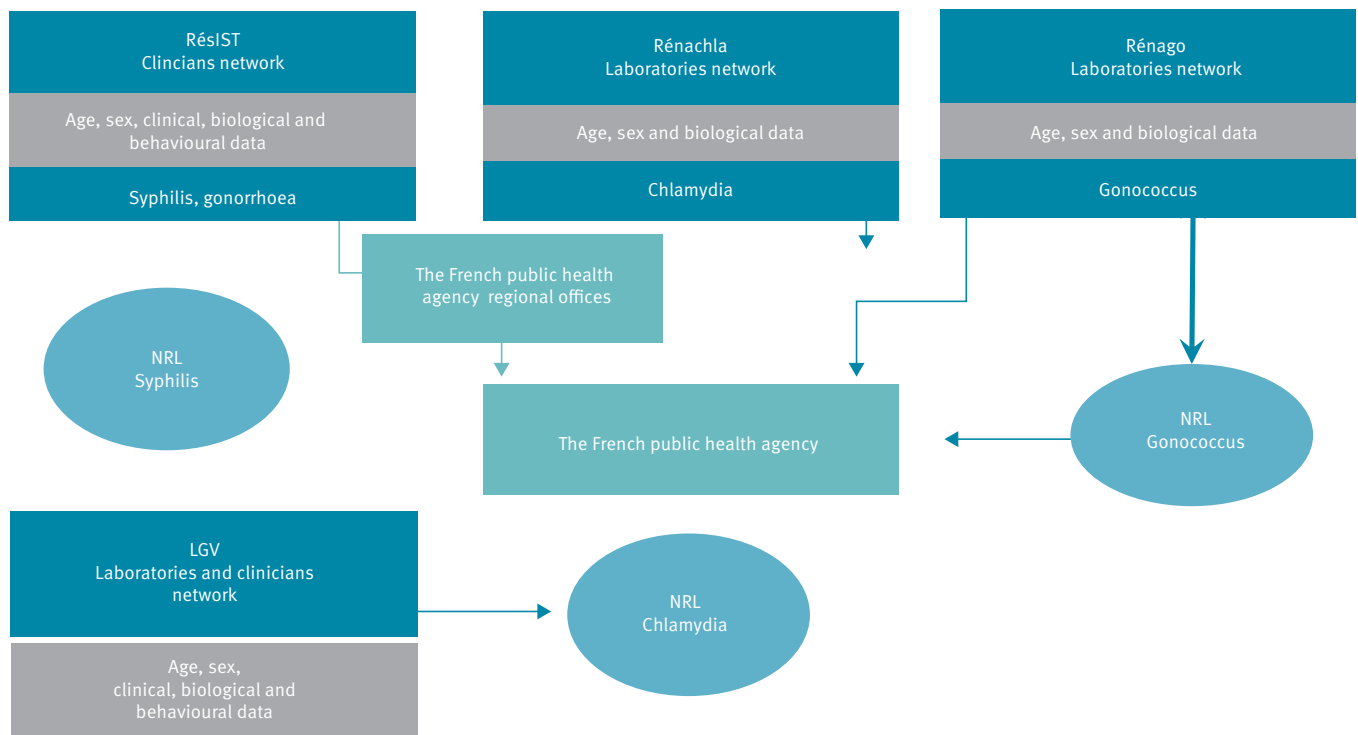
RésIST
Clincians network

Age, sex, clinical, biological and behavioural data

Syphilis, gonorrhoea

Rénachla
Laboratories network

Age, sex and biological data

Chlamydia

Rénago
Laboratories network

Age, sex and biological data

Gonococcus

The French public health agency regional offices

NRL
Syphilis

The French public health agency

NRL
Gonococcus

LGV
Laboratories and clinicians network

Age, sex, clinical, biological and behavioural data

NRL
Chlamydia